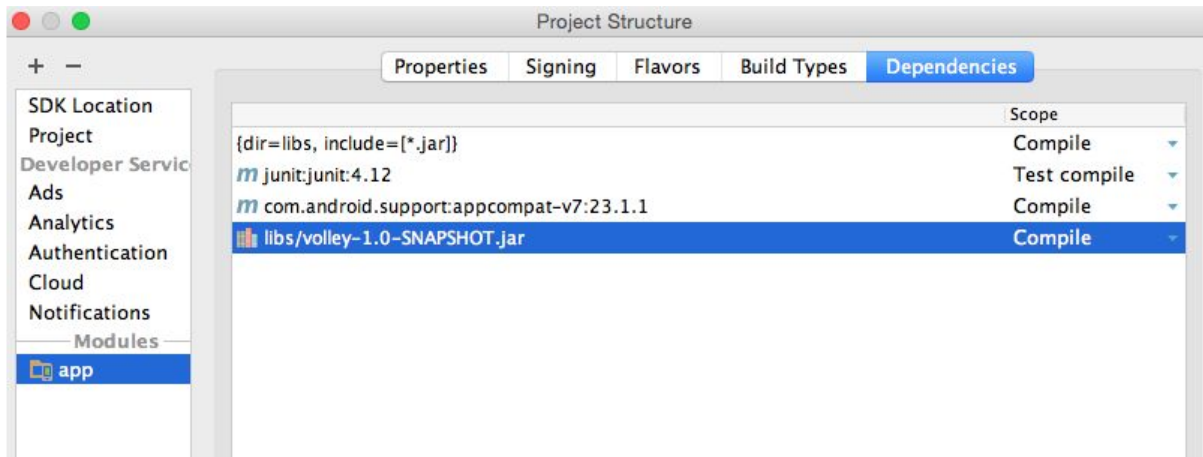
Project Structure

+ −

Properties | Signing | Flavors | Build Types | Dependencies

SDK Location
Project
Developer Servic
Ads
Analytics
Authentication
Cloud
Notifications
Modules
app

| | Scope |
|---|---|
| {dir=libs, include=[*.jar]} | Compile |
| m junit:junit:4.12 | Test compile |
| m com.android.support:appcompat-v7:23.1.1 | Compile |
| libs/volley-1.0-SNAPSHOT.jar | Compile |